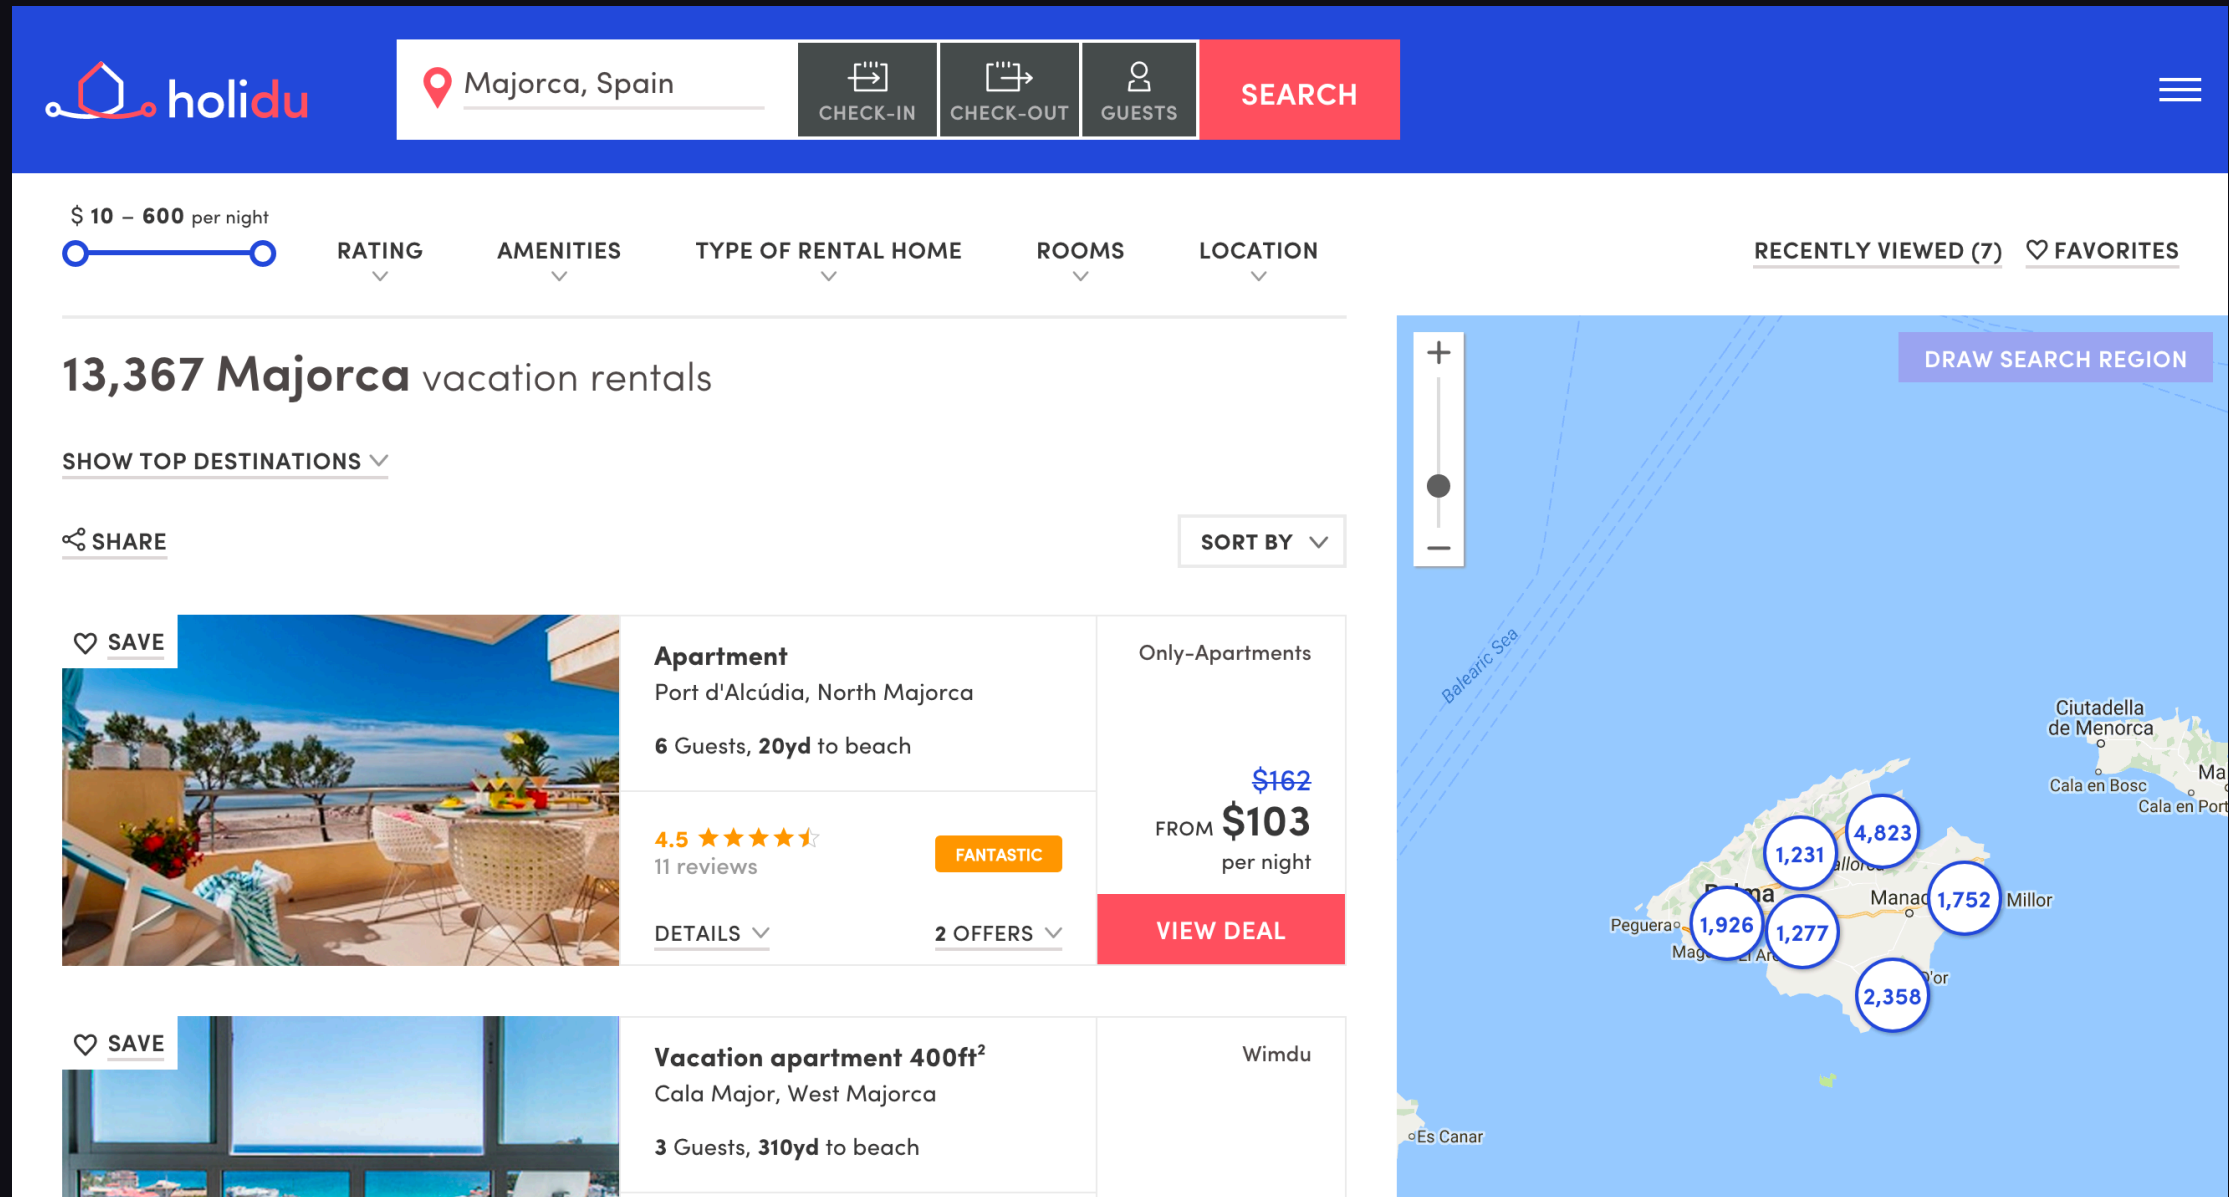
holidu

Majorca, Spain

CHECK-IN

CHECK-OUT

GUESTS

SEARCH

$ 10 – 600 per night

RATING

AMENITIES

TYPE OF RENTAL HOME

ROOMS

LOCATION

RECENTLY VIEWED (7)

FAVORITES

13,367 Majorca vacation rentals

SHOW TOP DESTINATIONS

SHARE

SORT BY

SAVE

Apartment
Port d'Alcúdia, North Majorca

6 Guests, 20yd to beach

4.5
11 reviews

FANTASTIC

DETAILS

2 OFFERS

Only-Apartments

$162

FROM $103
per night

VIEW DEAL

SAVE

Vacation apartment 400ft²
Cala Major, West Majorca

3 Guests, 310yd to beach

Wimdu

+

−

DRAW SEARCH REGION

Balearic Sea

Ciutadella de Menorca

Cala en Bosc

Cala en Port

Ma

1,231

4,823

Manac

1,752

Millor

Peguera

1,926

1,277

Mag

2,358

Es Canar